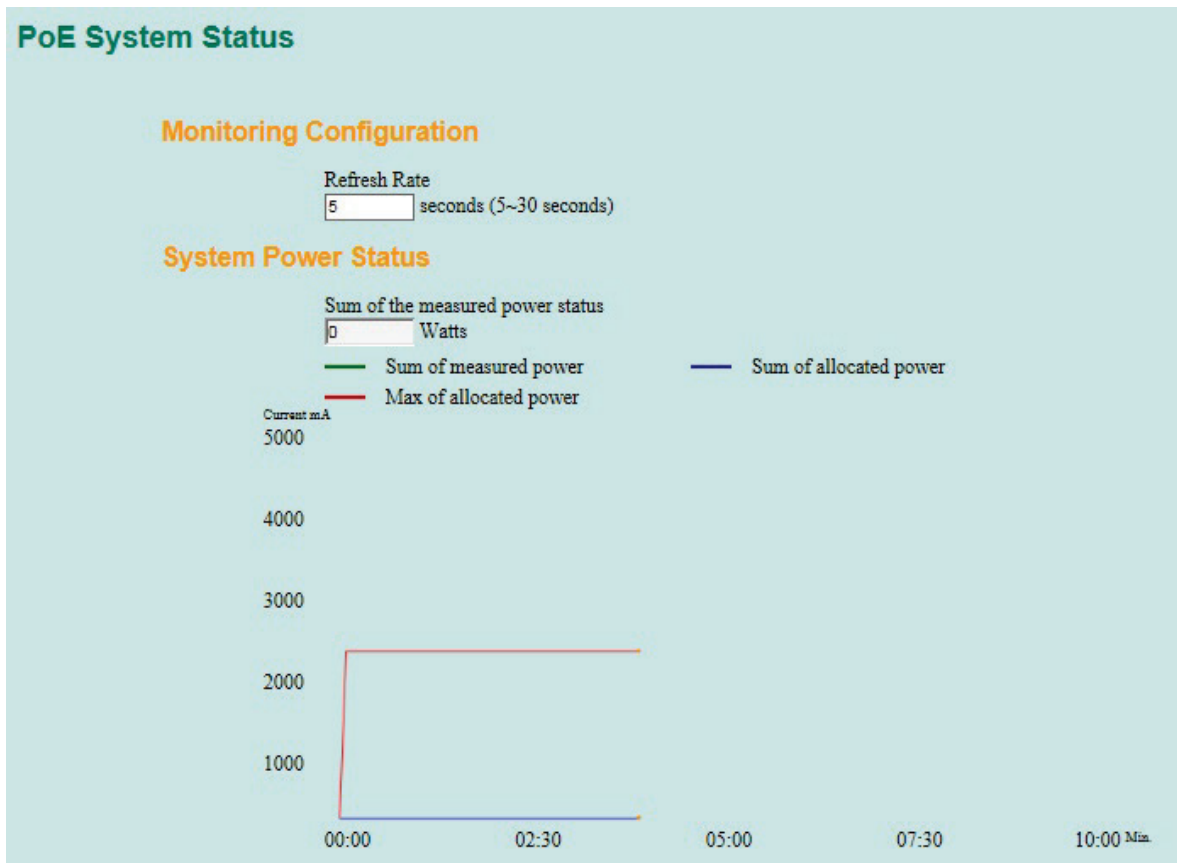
PoE System Status

Monitoring Configuration

Refresh Rate
5 seconds (5~30 seconds)

System Power Status

Sum of the measured power status
0 Watts

Sum of measured power
Sum of allocated power
Max of allocated power

Current mA
5000
4000
3000
2000
1000

00:00
02:30
05:00
07:30
10:00 Min.